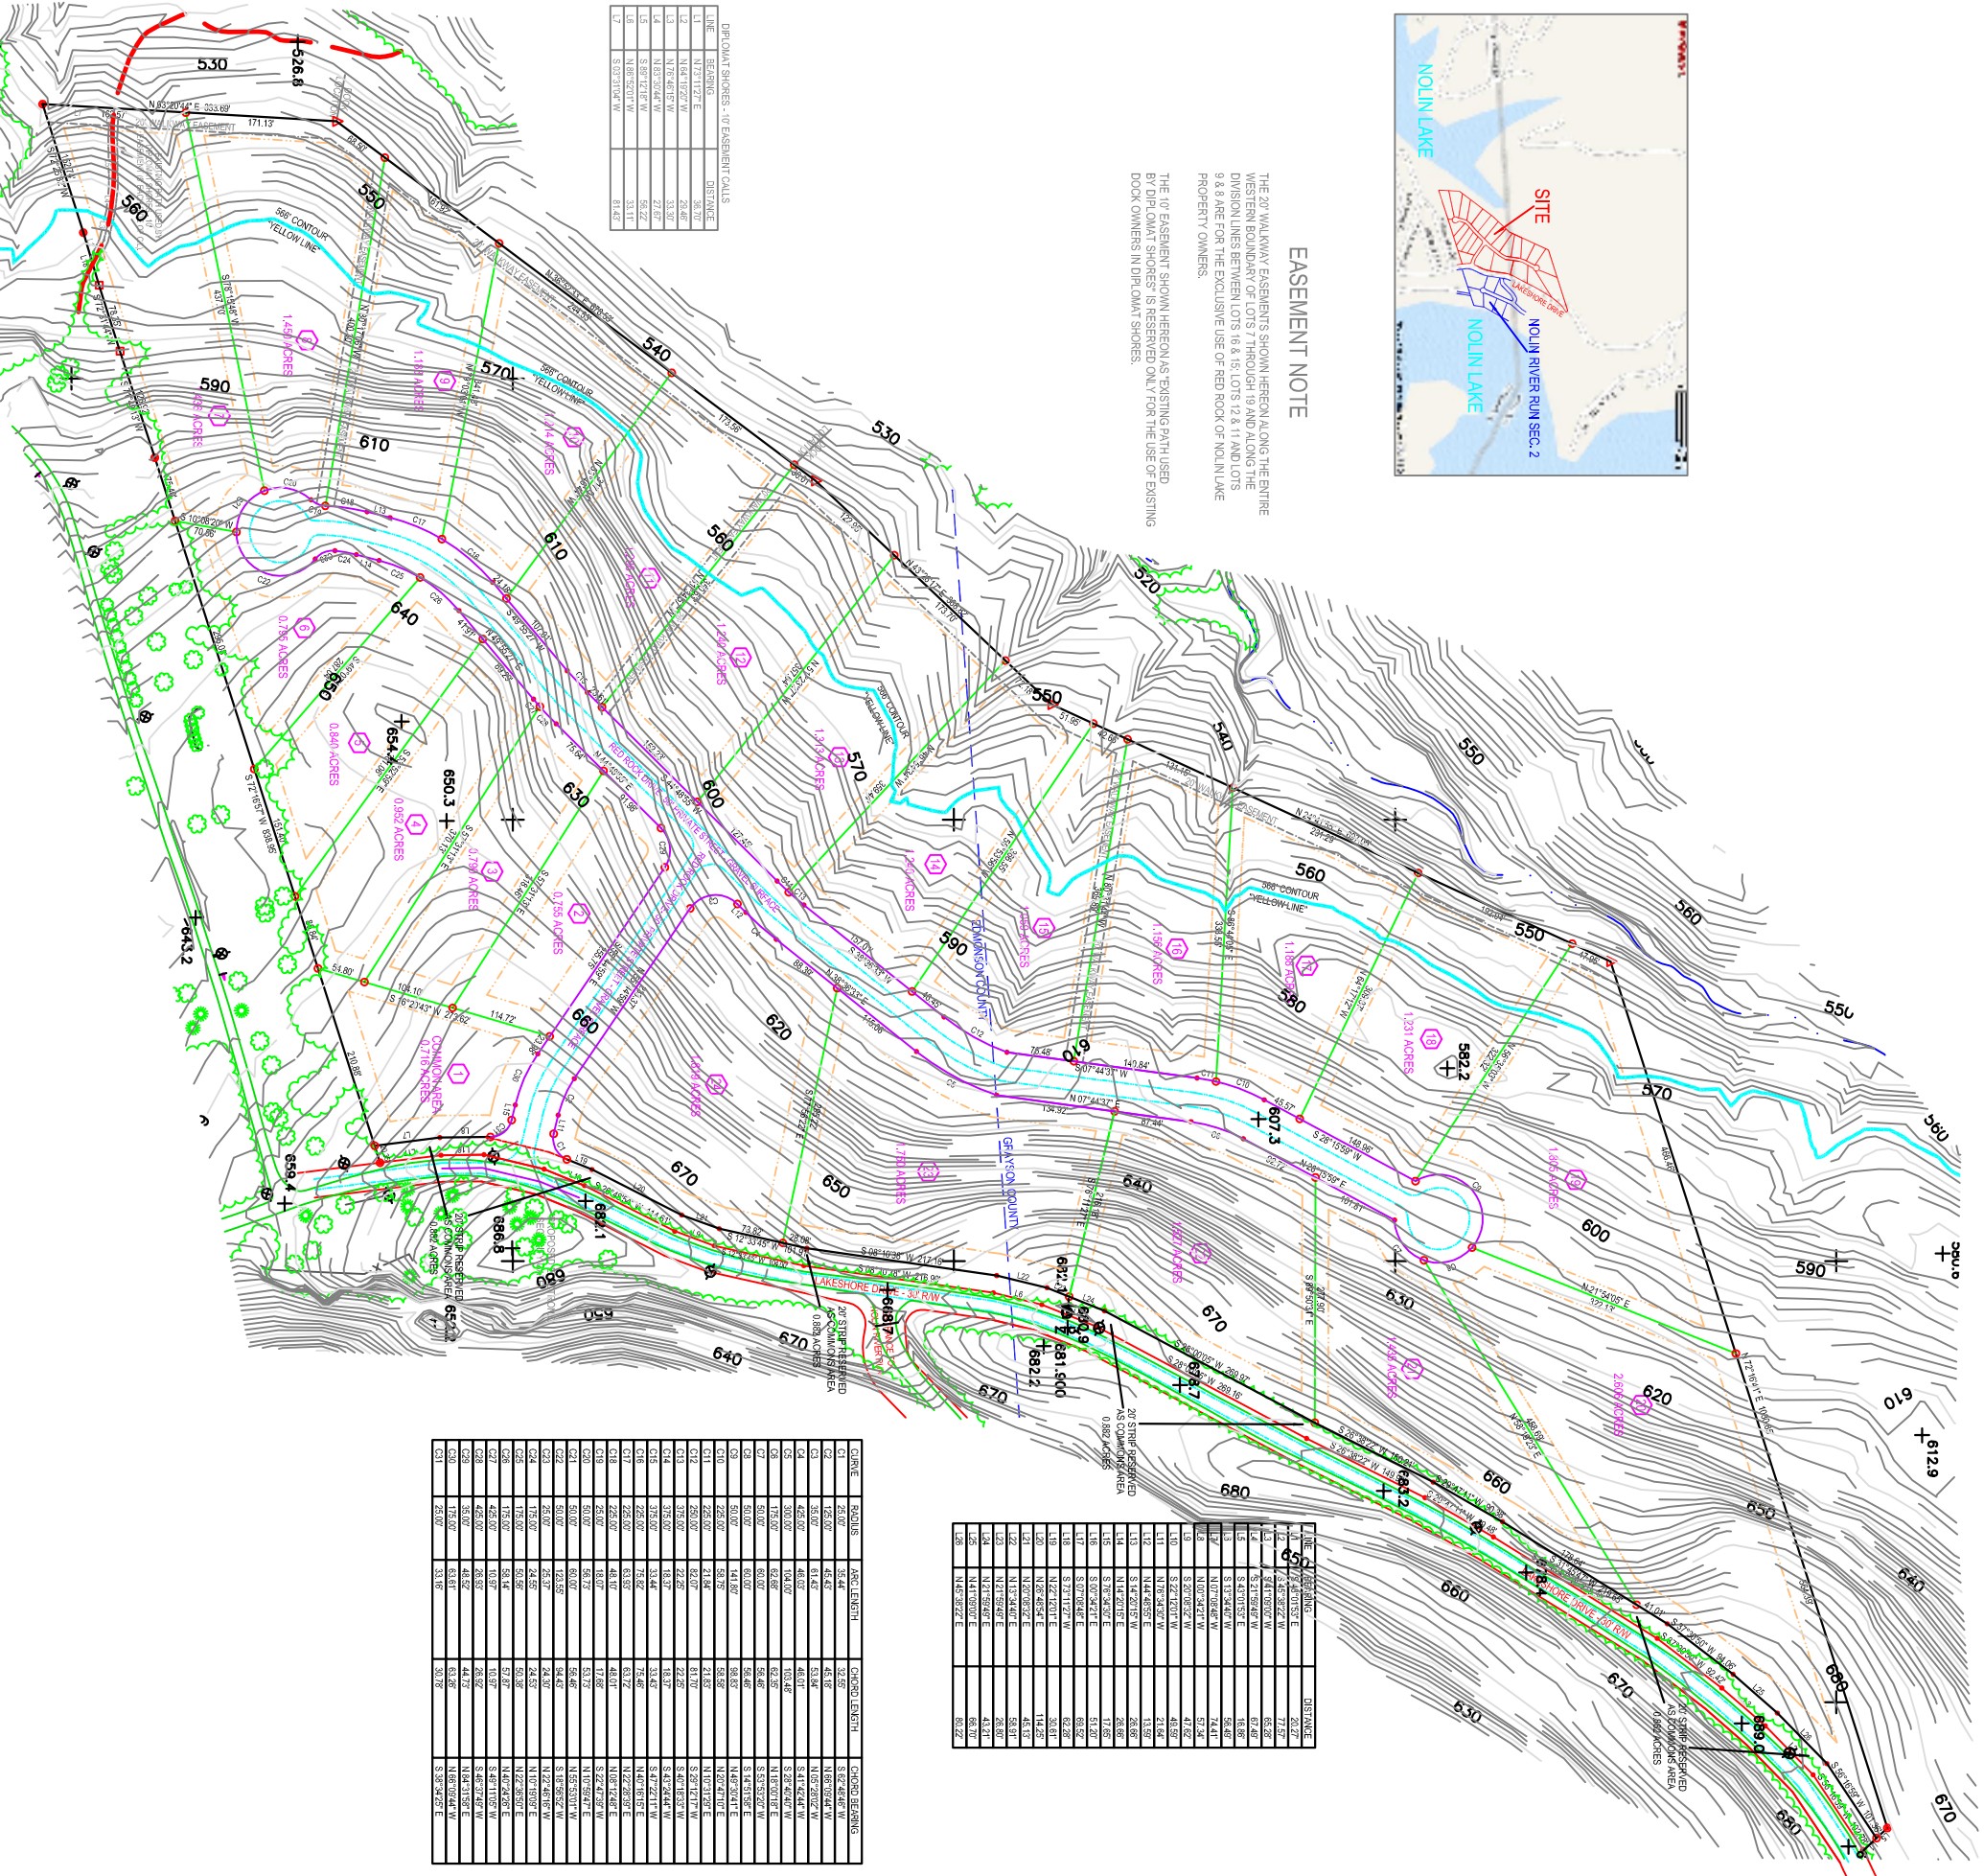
EASEMENT NOTE

THE 20' WALKWAY EASEMENTS SHOWN HEREON ALONG THE ENTIRE WESTERN BOUNDARY OF LOTS 7 THROUGH 19 AND ALONG THE DIVISION LINES BETWEEN LOTS 16 & 15, LOTS 12 & 11 AND LOTS 9 & 8 ARE FOR THE EXCLUSIVE USE OF RED ROCK OF NOLIN LAKE PROPERTY OWNERS.

THE 10' EASEMENT SHOWN HEREON AS "EXISTING PATH USED BY DIPLOMAT SHORES" IS RESERVED ONLY FOR THE USE OF EXISTING DOCK OWNERS IN DIPLOMAT SHORES.

DIPLOMAT SHORES - 10' EASEMENT CALLS

NOLIN LAKE
SITE
LAKESHORE DRIVE
NOLIN RIVER RUN SEC. 2
NOLIN LAKE

530
526.8
550
560
540
570
590
610
640
650.3
654.4
630
600
620
660
670
650
680
643.2
659.4
686.8
682.1
607.3
582.2
612.9
520
580

1.450 ACRES
1.180 ACRES
1.144 ACRES
1.249 ACRES
0.755 ACRES
0.840 ACRES
0.952 ACRES
0.790 ACRES
0.755 ACRES
1.210 ACRES
1.231 ACRES
1.806 ACRES
1.438 ACRES
2.606 ACRES
1.780 ACRES
COMMON AREA 0.716 ACRES

566' CONTOUR "YELLOW LINE"
20' WALKWAY EASEMENT
RED ROCK DRIVE (PRIVATE STREET GRAVEL SURFACE)
LAKESHORE DRIVE - 30' R/W
EDMONSON COUNTY
GRAYSON COUNTY
20' STRIP RESERVED AS COMMON AREA 0.882 ACRES
20' STRIP RESERVED AS COMMON AREA 0.862 ACRES

N 53°20'44" E 353.69'
171.13'
S 10°08'20" W 70.86'
S 12°18'55" W 808.96'
S 16°21'43" W 217.62'
114.72'
N 24°12'55" E 607.09'
S 26°15'59" W 148.96
N 26°15'59" E
S 08°40'36" W 217.16
S 28°00'05" W 269.97'
S 26°38'22" W 149.63'
S 56°16'59" W 101.95'
N 21°54'05" E
N 72°16'41" E 100.86'
N 07°44'37" E 134.92'
S 07°44'31" W 140.84'

| CURVE | RADIUS | ARC LENGTH | CHORD LENGTH | CHORD BEARING |
|---|---|---|---|---|
| C1 | 25.00' | 35.44' | 32.55' | S 62°48'46" W |
| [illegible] | | | | |